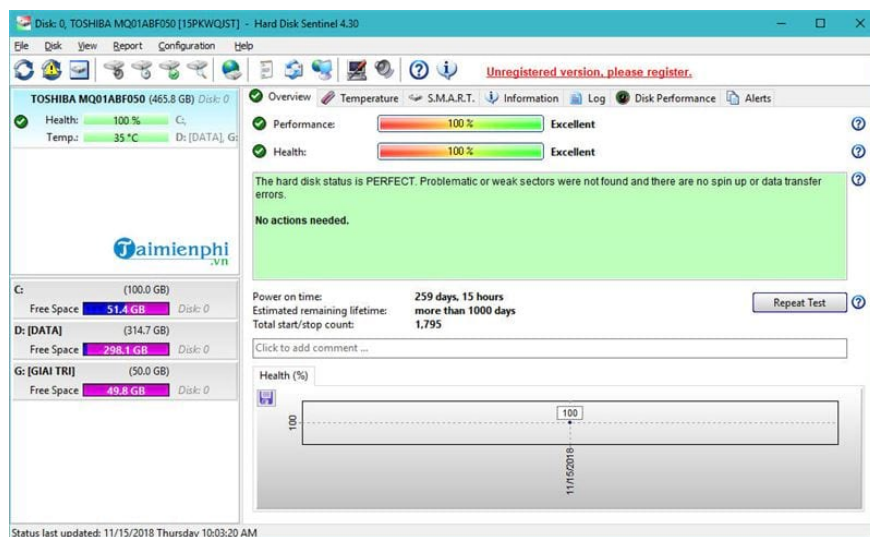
Disk: 0, TOSHIBA MQ01ABF050 [15PKWQJST] - Hard Disk Sentinel 4.30

File Disk View Report Configuration Help

Unregistered version, please register.

TOSHIBA MQ01ABF050 (465.8 GB) Disk: 0
Health: 100 % C:
Temp.: 35 °C D: [DATA], G:

Taimienphi.vn

C: (100.0 GB)
Free Space 51.4 GB Disk: 0
D: [DATA] (314.7 GB)
Free Space 298.1 GB Disk: 0
G: [GIAI TRI] (50.0 GB)
Free Space 49.8 GB Disk: 0

Overview Temperature S.M.A.R.T. Information Log Disk Performance Alerts

Performance: 100 % Excellent
Health: 100 % Excellent

The hard disk status is PERFECT. Problematic or weak sectors were not found and there are no spin up or data transfer errors.

No actions needed.

Power on time: 259 days, 15 hours
Estimated remaining lifetime: more than 1000 days
Total start/stop count: 1,795

Repeat Test

Click to add comment ...

Health (%)

100
100
11/15/2018

Status last updated: 11/15/2018 Thursday 10:03:20 AM